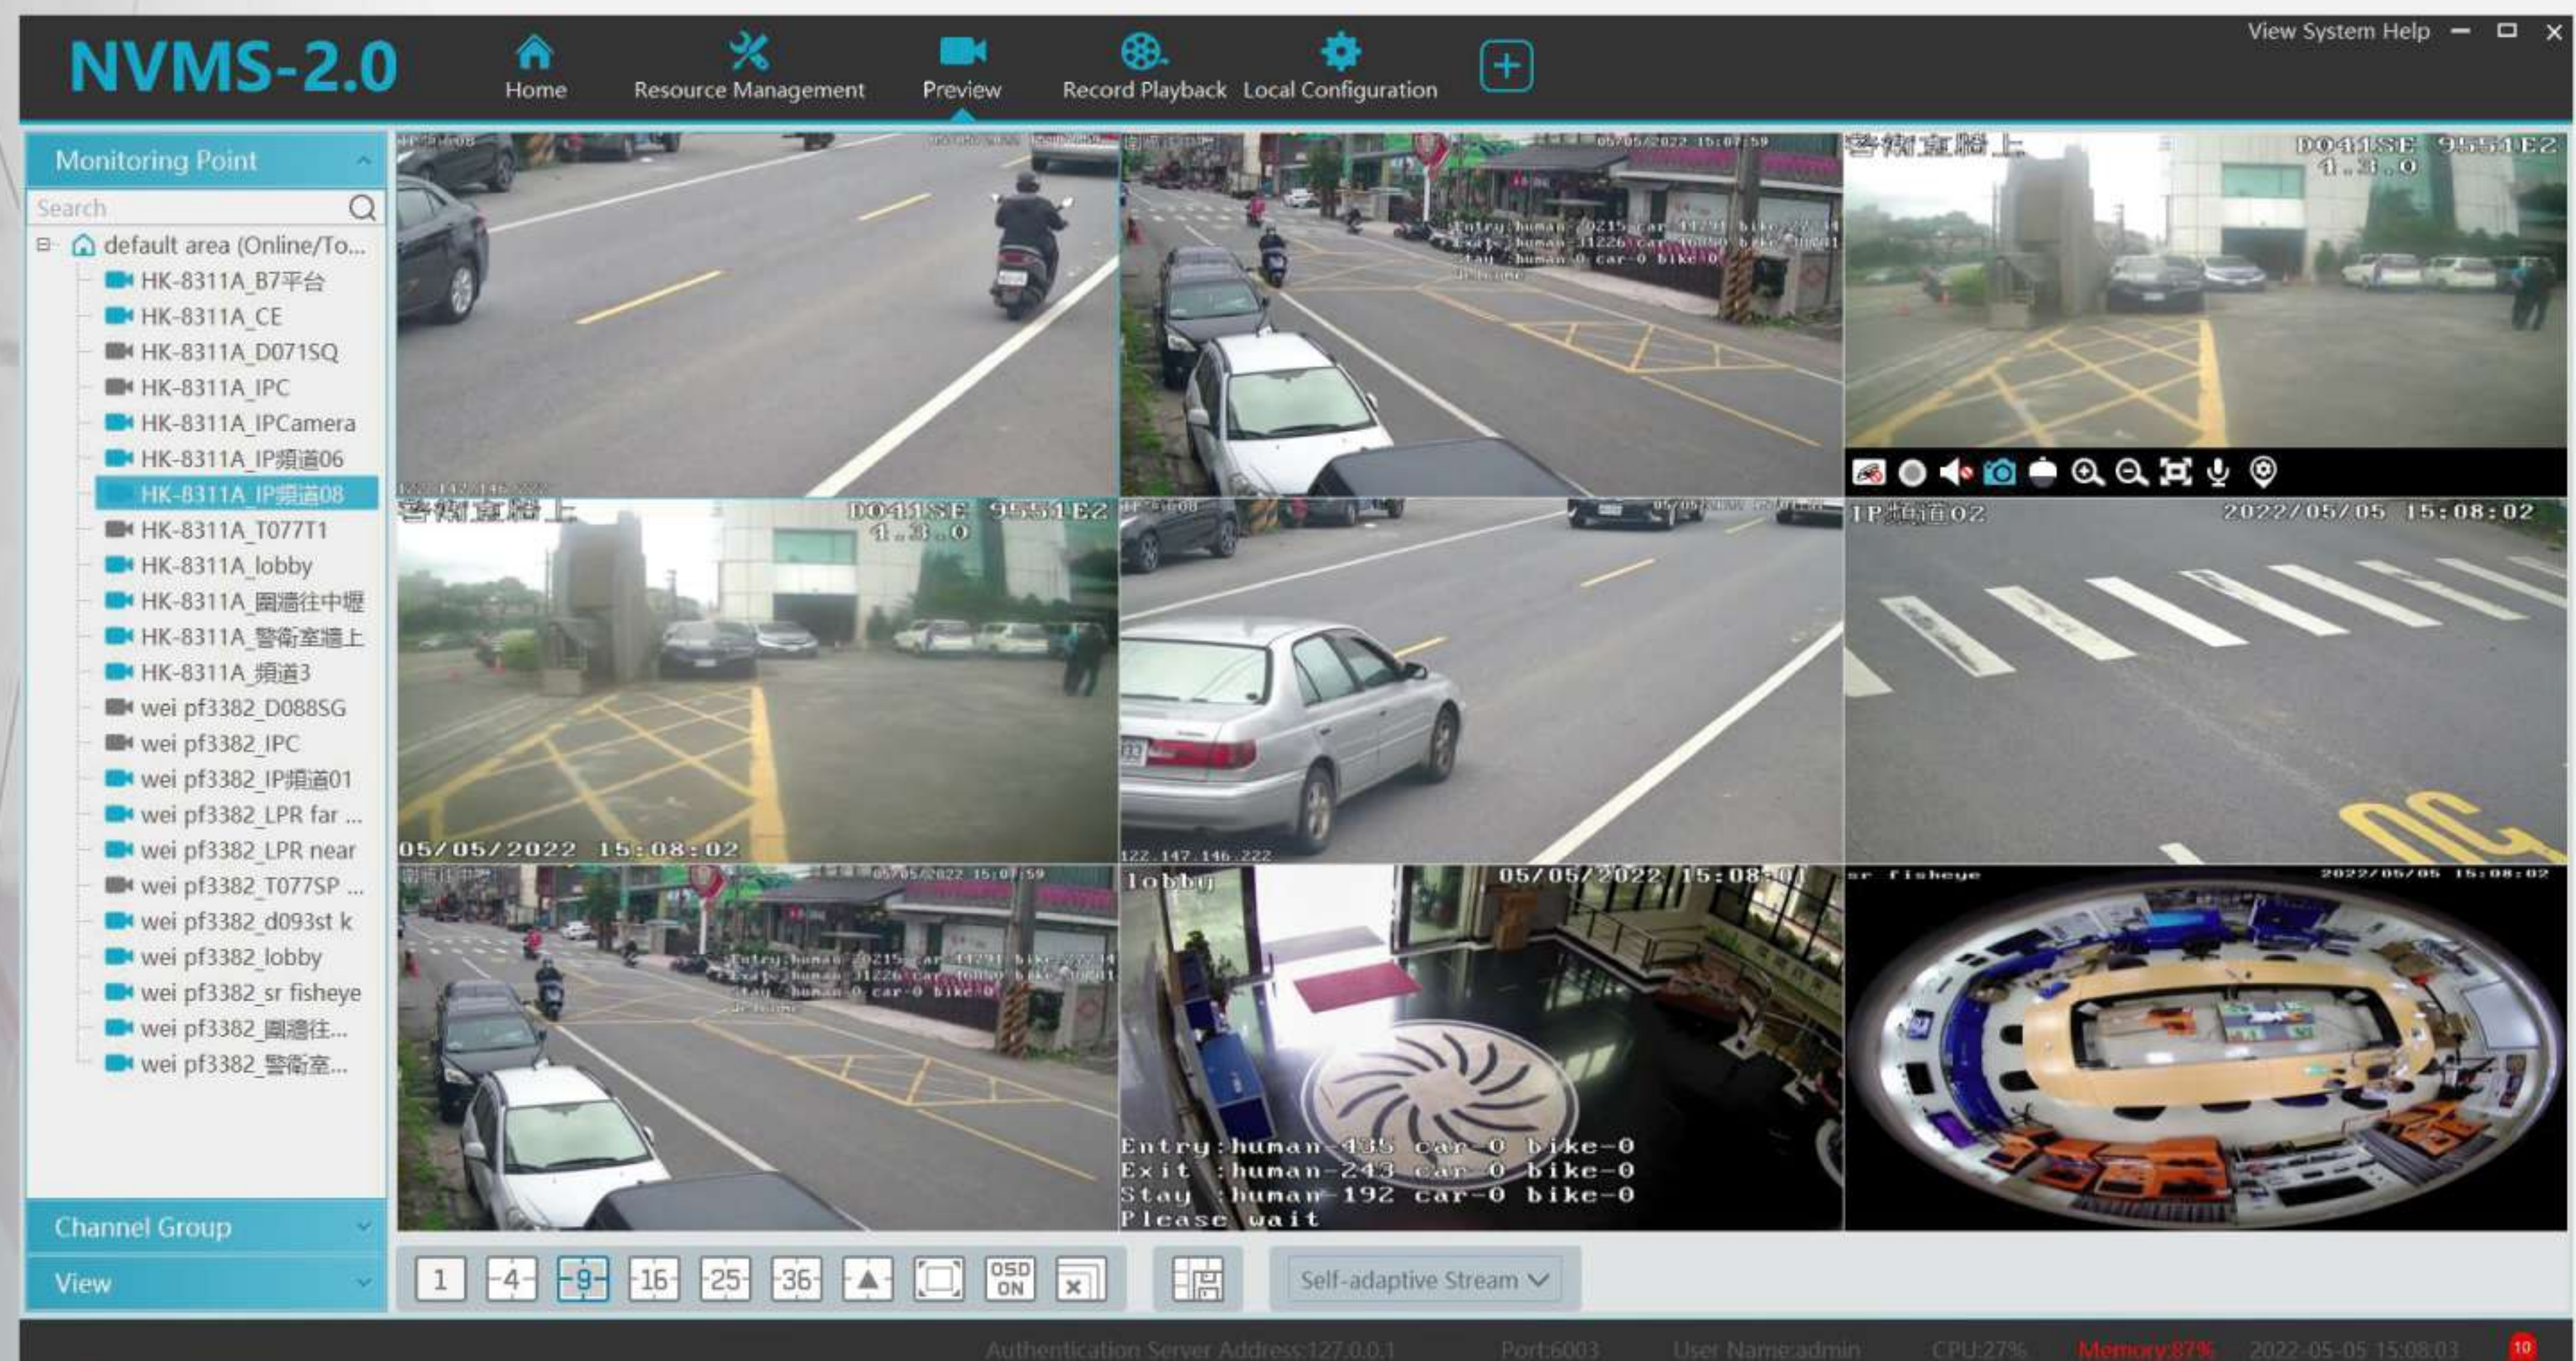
NVMS-2.0

Home Resource Management Preview Record Playback Local Configuration

View System Help

Monitoring Point

Search

default area (Online/To...
HK-8311A_B7平台
HK-8311A_CE
HK-8311A_D071SQ
HK-8311A_IPC
HK-8311A_IPCamera
HK-8311A_IP頻道06
HK-8311A_IP頻道08
HK-8311A_T077T1
HK-8311A_lobby
HK-8311A_圍牆往中壢
HK-8311A_警衛室牆上
HK-8311A_頻道3
wei pf3382_D088SG
wei pf3382_IPC
wei pf3382_IP頻道01
wei pf3382_LPR far ...
wei pf3382_LPR near
wei pf3382_T077SP ...
wei pf3382_d093st k
wei pf3382_lobby
wei pf3382_sr fisheye
wei pf3382_圍牆往...
wei pf3382_警衛室...

Channel Group

View

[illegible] 05/05/2022 15:07:59
Entry:human-20215 car-14291 bike-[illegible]
Exit :human-31226 car-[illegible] bike-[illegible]
Stay :human-0 car-0 bike-0

警衛室牆上 D041SE 9551E2 4.3.0

122.147.146.222

警衛室牆上 D041SE 9551E2 4.3.0
05/05/2022 15:08:02

IP頻道02 2022/05/05 15:08:02

122.147.146.222

05/05/2022 15:07:59
Entry:human-20215 car-14291 bike-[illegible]
Exit :human-31226 car-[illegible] bike-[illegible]
Stay :human-0 car-0 bike-0

lobby 05/05/2022 15:08:01
Entry:human-435 car-0 bike-0
Exit :human-243 car-0 bike-0
Stay :human-192 car-0 bike-0
Please wait

sr fisheye 2022/05/05 15:08:02

1 4 9 16 25 36 OSD ON

Self-adaptive Stream

Authentication Server Address:127.0.0.1 Port:6003 User Name:admin CPU:27% Memory:87% 2022-05-05 15:08:03 10